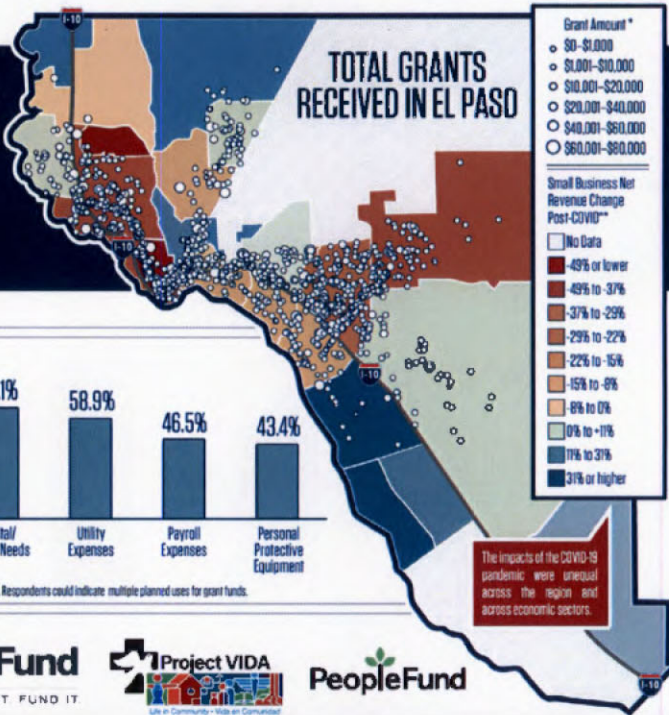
I-10

TOTAL GRANTS RECEIVED IN EL PASO

Grant Amount *
$0-$1,000
$1,001-$10,000
$10,001-$20,000
$20,001-$40,000
$40,001-$60,000
$60,001-$80,000

Small Business Net Revenue Change Post-COVID**
No Data
-49% or lower
-49% to -37%
-37% to -29%
-29% to -22%
-22% to -15%
-15% to -8%
-8% to 0%
0% to +11%
11% to 31%
31% or higher

I-10

I-10

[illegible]1%

58.9%

46.5%

43.4%

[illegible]tal/ Needs

Utility Expenses

Payroll Expenses

Personal Protective Equipment

Respondents could indicate multiple planned uses for grant funds.

The impacts of the COVID-19 pandemic were unequal across the region and across economic sectors.

I-10

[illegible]Fund
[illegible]T. FUND IT.

Project VIDA
Life in Community • Vida en Comunidad

PeopleFund